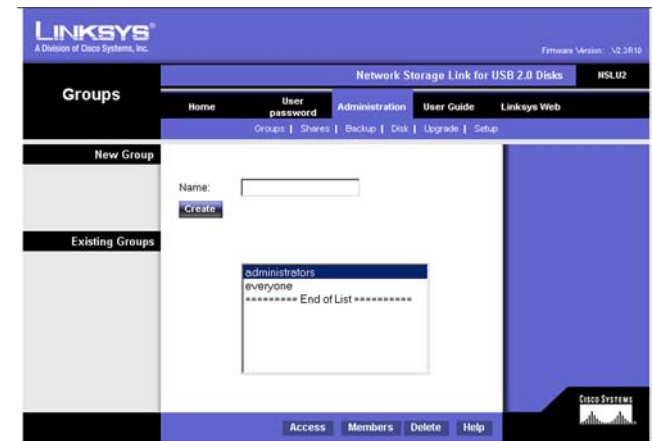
LINKSYS®
A Division of Cisco Systems, Inc.

Firmware Version: V2.3R10

Groups

Network Storage Link for USB 2.0 Disks

NSLU2

Home | User password | Administration | User Guide | Linksys Web

Groups | Shares | Backup | Disk | Upgrade | Setup

New Group

Name:

Create

Existing Groups

administrators
everyone
========= End of List ==========

Cisco Systems

Access | Members | Delete | Help